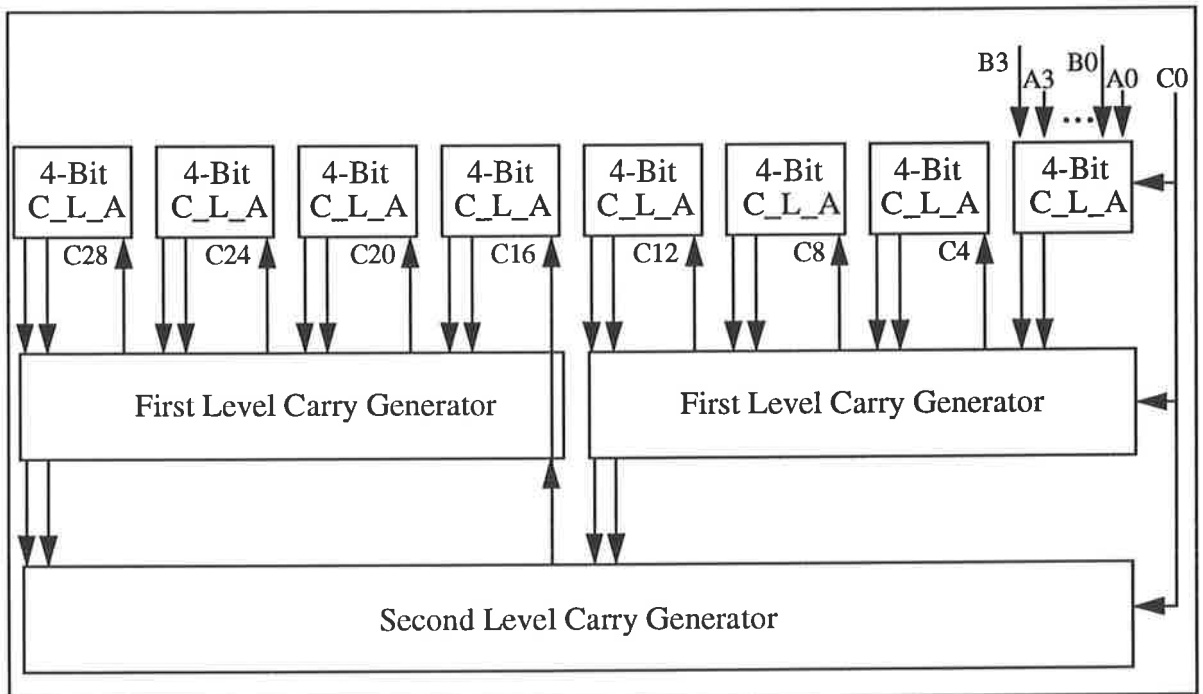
B3 A3 B0 A0 C0
...

4-Bit C_L_A

4-Bit C_L_A

4-Bit C_L_A

4-Bit C_L_A

4-Bit C_L_A

4-Bit C_L_A

4-Bit C_L_A

4-Bit C_L_A

C28 C24 C20 C16 C12 C8 C4

First Level Carry Generator

First Level Carry Generator

Second Level Carry Generator